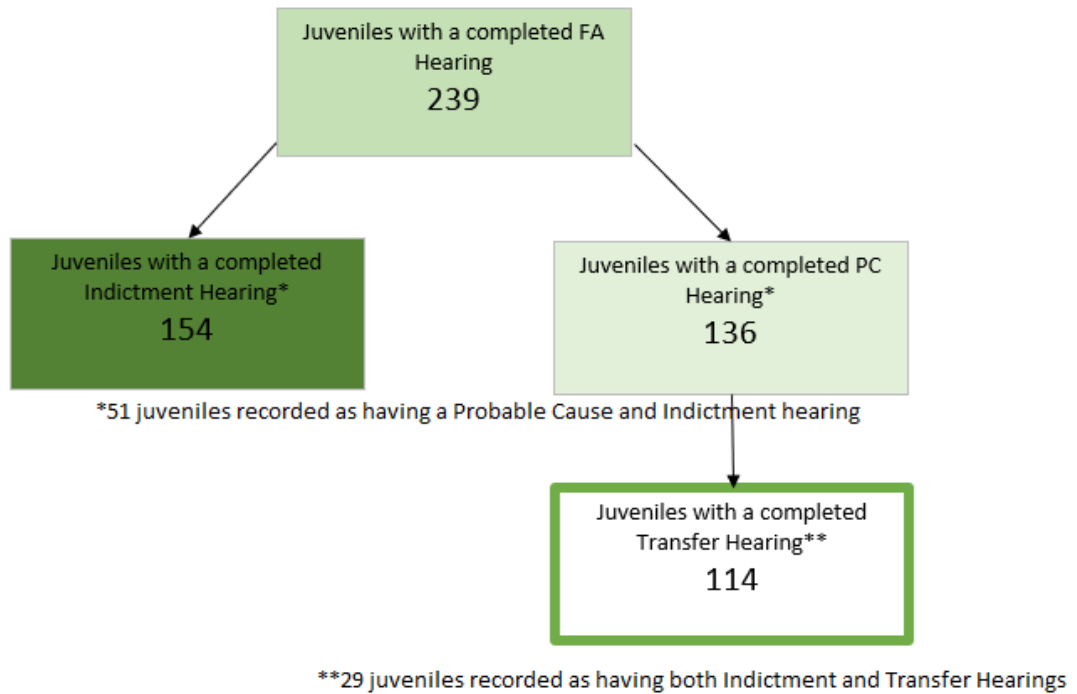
Juveniles with a completed FA Hearing
239

Juveniles with a completed Indictment Hearing*
154

Juveniles with a completed PC Hearing*
136

*51 juveniles recorded as having a Probable Cause and Indictment hearing

Juveniles with a completed Transfer Hearing**
114

**29 juveniles recorded as having both Indictment and Transfer Hearings